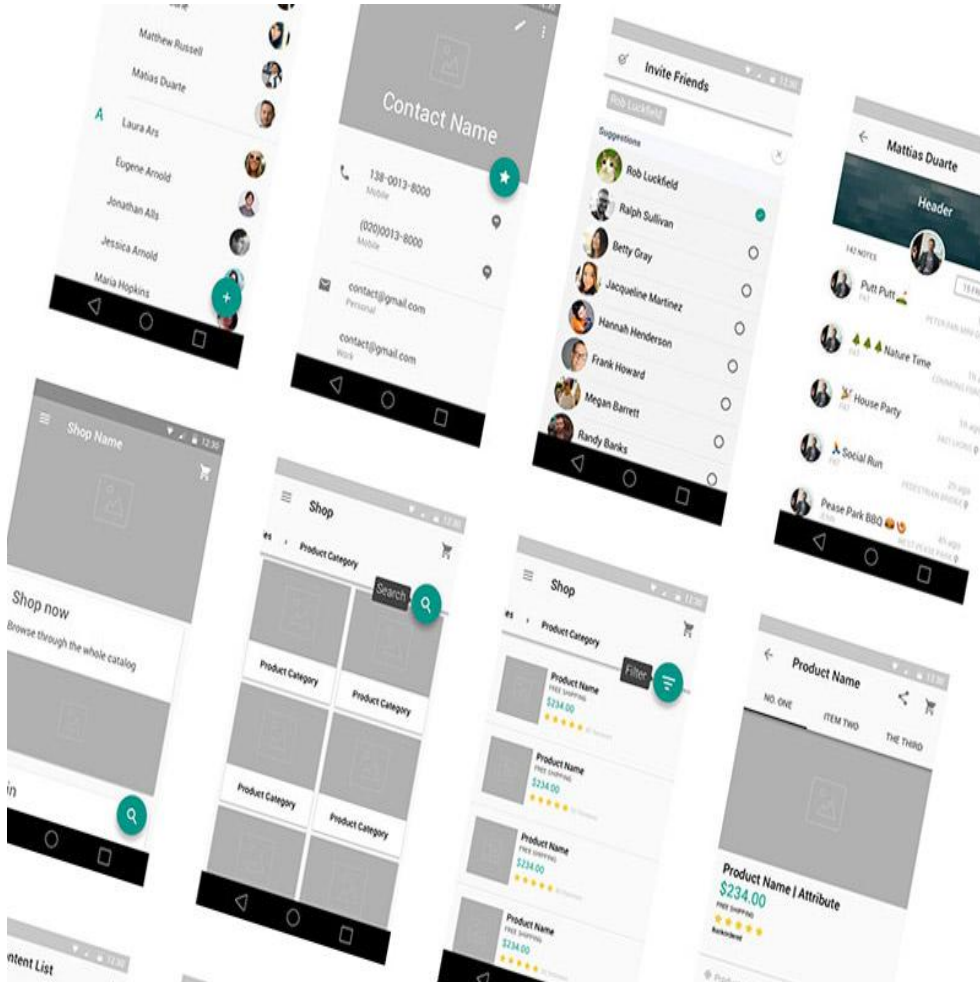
Matthew Russell
Matias Duarte
A
Laura Ars
Eugene Arnold
Jonathan Alls
Jessica Arnold
Maria Hopkins

Contact Name
138-0013-8000
Mobile
(020)0013-8000
Mobile
contact@gmail.com
Personal
contact@gmail.com
Work

Invite Friends
12:30
Rob Luckfield
Suggestions
Rob Luckfield
Ralph Sullivan
Betty Gray
Jacqueline Martinez
Hannah Henderson
Frank Howard
Megan Barrett
Randy Banks

Mattias Duarte
Header
142 NOTES
Putt Putt
Nature Time
House Party
Social Run
Pease Park BBQ

Shop Name
12:30
Shop now
Browse through the whole catalog
in

Shop
12:30
es
Product Category
Search
Product Category
Product Category
Product Category
Product Category

Shop
12:30
es
Product Category
Filter
Product Name
FREE SHIPPING
$234.00
Product Name
FREE SHIPPING
$234.00
Product Name
FREE SHIPPING
$234.00
Product Name
FREE SHIPPING
$234.00

Product Name
NO. ONE
ITEM TWO
THE THIRD
Product Name | Attribute
$234.00
FREE SHIPPING

ntent List
12:30